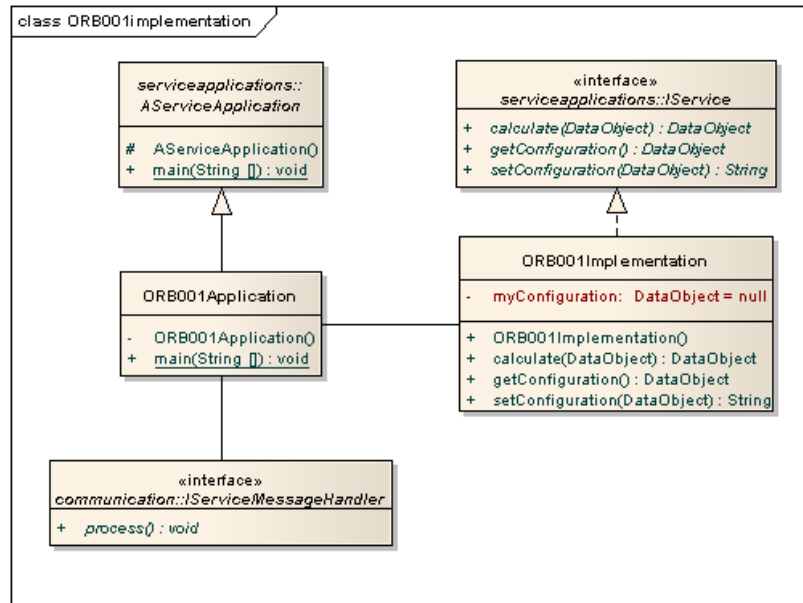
class ORB001implementation

serviceapplications::
AServiceApplication

# AServiceApplication()
+ main(String []) : void

«interface»
serviceapplications::IService

+ calculate(DataObject) : DataObject
+ getConfiguration() : DataObject
+ setConfiguration(DataObject) : String

ORB001Application

- ORB001Application()
+ main(String []) : void

ORB001Implementation

- myConfiguration: DataObject = null

+ ORB001Implementation()
+ calculate(DataObject) : DataObject
+ getConfiguration() : DataObject
+ setConfiguration(DataObject) : String

«interface»
communication::IServiceMessageHandler

+ process() : void